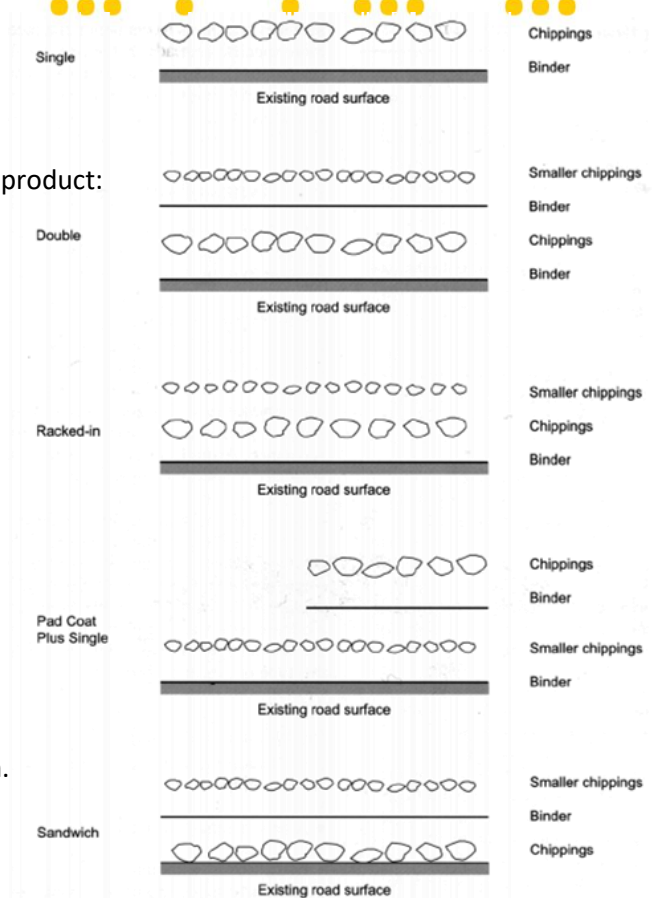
Single

Chippings

Binder

Existing road surface

product:

Smaller chippings

Binder

Double

Chippings

Binder

Existing road surface

Smaller chippings

Racked-in

Chippings

Binder

Existing road surface

Chippings

Binder

Pad Coat Plus Single

Smaller chippings

Binder

Existing road surface

Smaller chippings

Binder

Sandwich

Chippings

Existing road surface